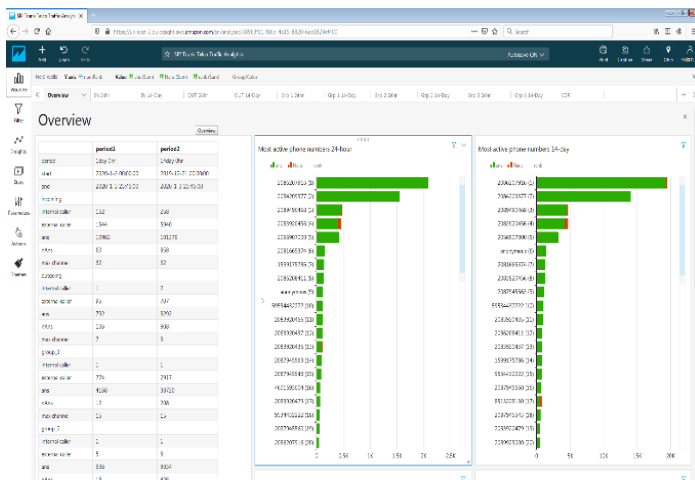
SIP Trunk Telco Traffic Analysis

https://us-east-1.quicksight.aws.amazon.com/sn/analyses/

Search

SIP Trunk Telco Traffic Analytics

Overview

Visualize

Filter

Insights

Stories

Parameters

Actions

Themes

Overview

| | period1 | period2 |
|---|---|---|
| period | 1day 0hr | 14day 0hr |
| start | 2020-1-1 00:00:00 | 2019-12-17 22:00:00 |
| end | 2020-1-1 23:59:59 | 2020-1-1 23:59:59 |
| incoming | | |
| internal caller | 152 | 238 |
| external caller | 1584 | 5940 |
| ans | 10982 | 101176 |
| n/ans | 83 | 838 |
| max channel | 32 | 32 |
| outgoing | | |
| internal caller | 1 | 7 |
| external caller | 85 | 707 |
| ans | 752 | 9792 |
| n/ans | 136 | 988 |
| max channel | 7 | 8 |
| group_1 | | |
| internal caller | 1 | 1 |
| external caller | 774 | 2917 |
| ans | 4168 | 39720 |
| n/ans | 12 | 208 |
| max channel | 13 | 13 |
| group_2 | | |
| internal caller | 1 | 1 |
| external caller | 5 | 9 |
| ans | 836 | 9004 |

Most active phone numbers 24-hour

Most active phone numbers 14-day

0 0.5K 1K 1.5K 2K 2.5K

0 50 100 150 200